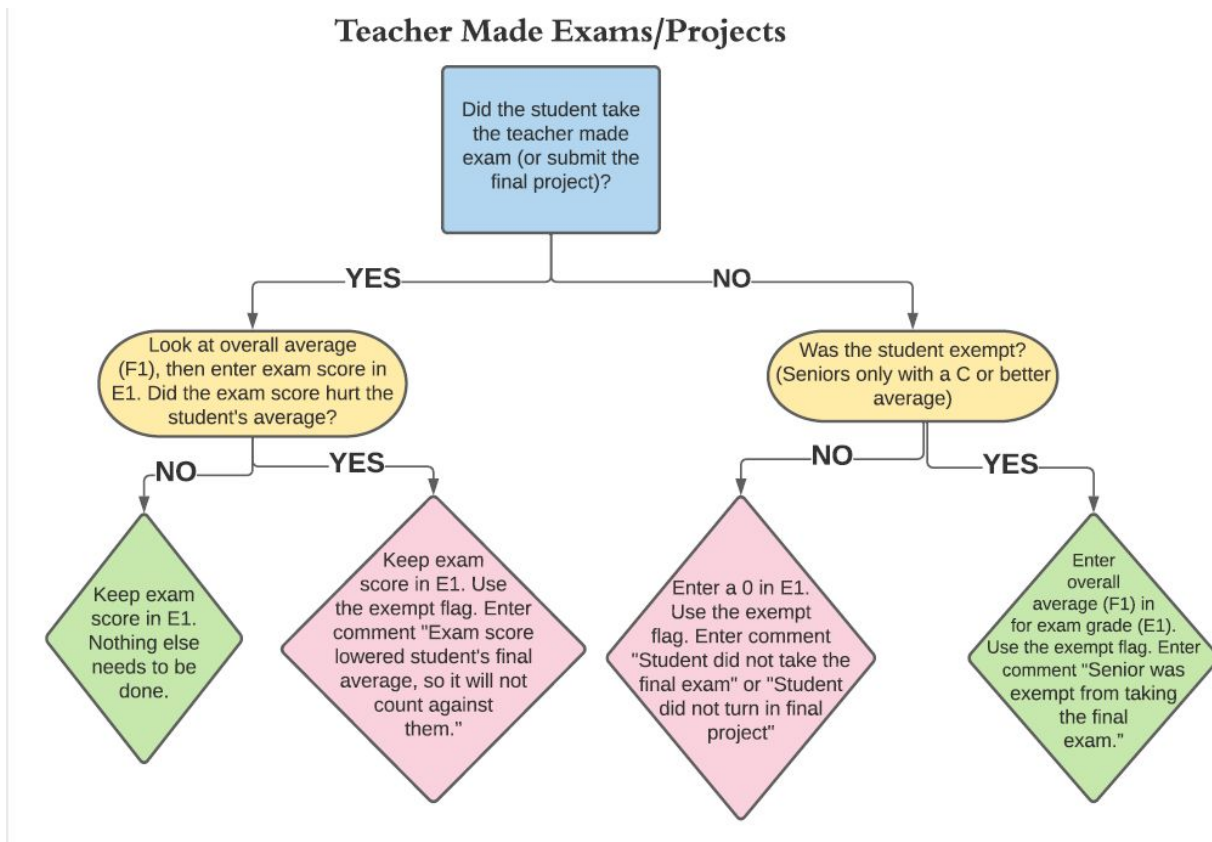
Teacher Made Exams/Projects

Did the student take the teacher made exam (or submit the final project)?

YES

NO

Look at overall average (F1), then enter exam score in E1. Did the exam score hurt the student's average?

Was the student exempt? (Seniors only with a C or better average)

NO

YES

NO

YES

Keep exam score in E1. Nothing else needs to be done.

Keep exam score in E1. Use the exempt flag. Enter comment "Exam score lowered student's final average, so it will not count against them."

Enter a 0 in E1. Use the exempt flag. Enter comment "Student did not take the final exam" or "Student did not turn in final project"

Enter overall average (F1) in for exam grade (E1). Use the exempt flag. Enter comment "Senior was exempt from taking the final exam."